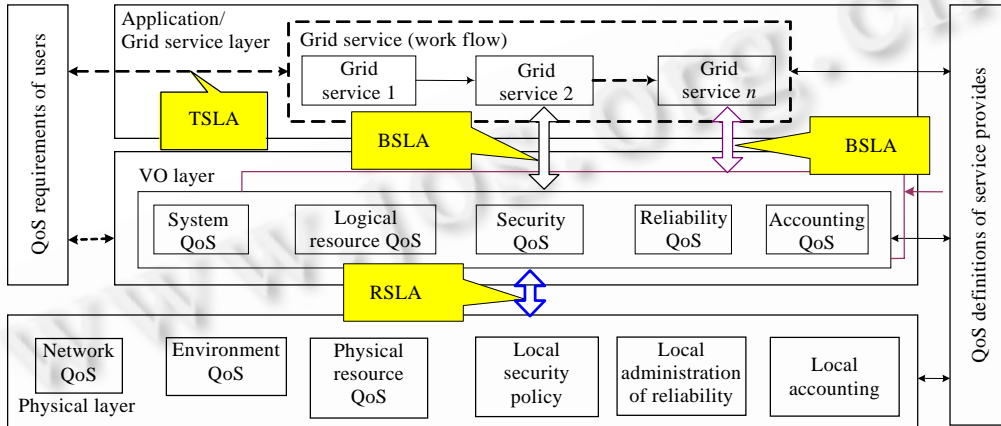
QoS requirements of users

Application/ Grid service layer

Grid service (work flow)

Grid service 1

Grid service 2

Grid service $n$

TSLA

BSLA

BSLA

VO layer

System QoS

Logical resource QoS

Security QoS

Reliability QoS

Accounting QoS

RSLA

Network QoS

Physical layer

Environment QoS

Physical resource QoS

Local security policy

Local administration of reliability

Local accounting

QoS definitions of service provides